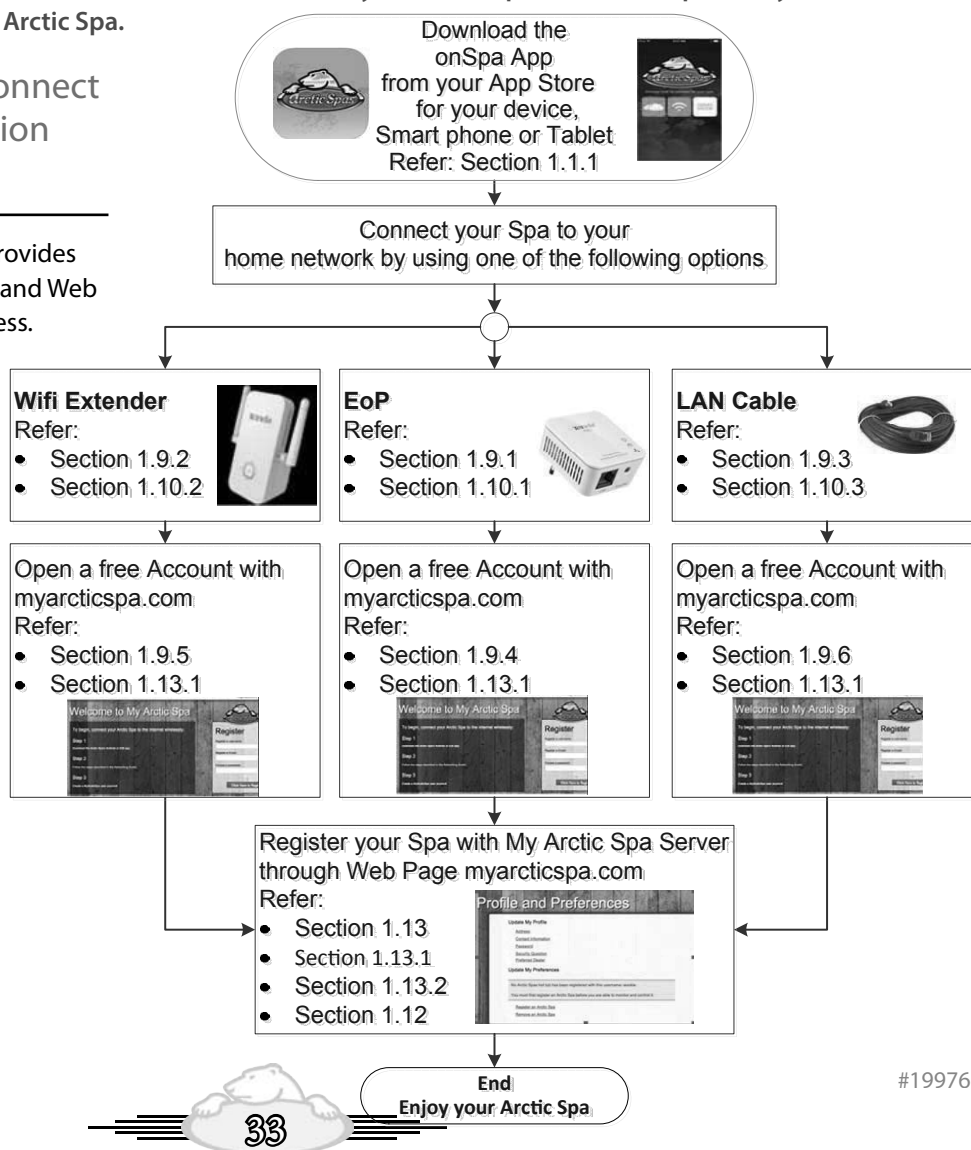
Arctic Spa.

onnect
ion

rovides
and Web
ess.

Download the onSpa App from your App Store for your device, Smart phone or Tablet
Refer: Section 1.1.1

Connect your Spa to your home network by using one of the following options

**Wifi Extender**
Refer:
- Section 1.9.2
- Section 1.10.2

**EoP**
Refer:
- Section 1.9.1
- Section 1.10.1

**LAN Cable**
Refer:
- Section 1.9.3
- Section 1.10.3

Open a free Account with myarcticspa.com
Refer:
- Section 1.9.5
- Section 1.13.1

Welcome to My Arctic Spa
Register

Open a free Account with myarcticspa.com
Refer:
- Section 1.9.4
- Section 1.13.1

Welcome to My Arctic Spa
Register

Open a free Account with myarcticspa.com
Refer:
- Section 1.9.6
- Section 1.13.1

Welcome to My Arctic Spa
Register

Register your Spa with My Arctic Spa Server through Web Page myarcticspa.com
Refer:
- Section 1.13
- Section 1.13.1
- Section 1.13.2
- Section 1.12

Profile and Preferences

End
Enjoy your Arctic Spa

33

#19976